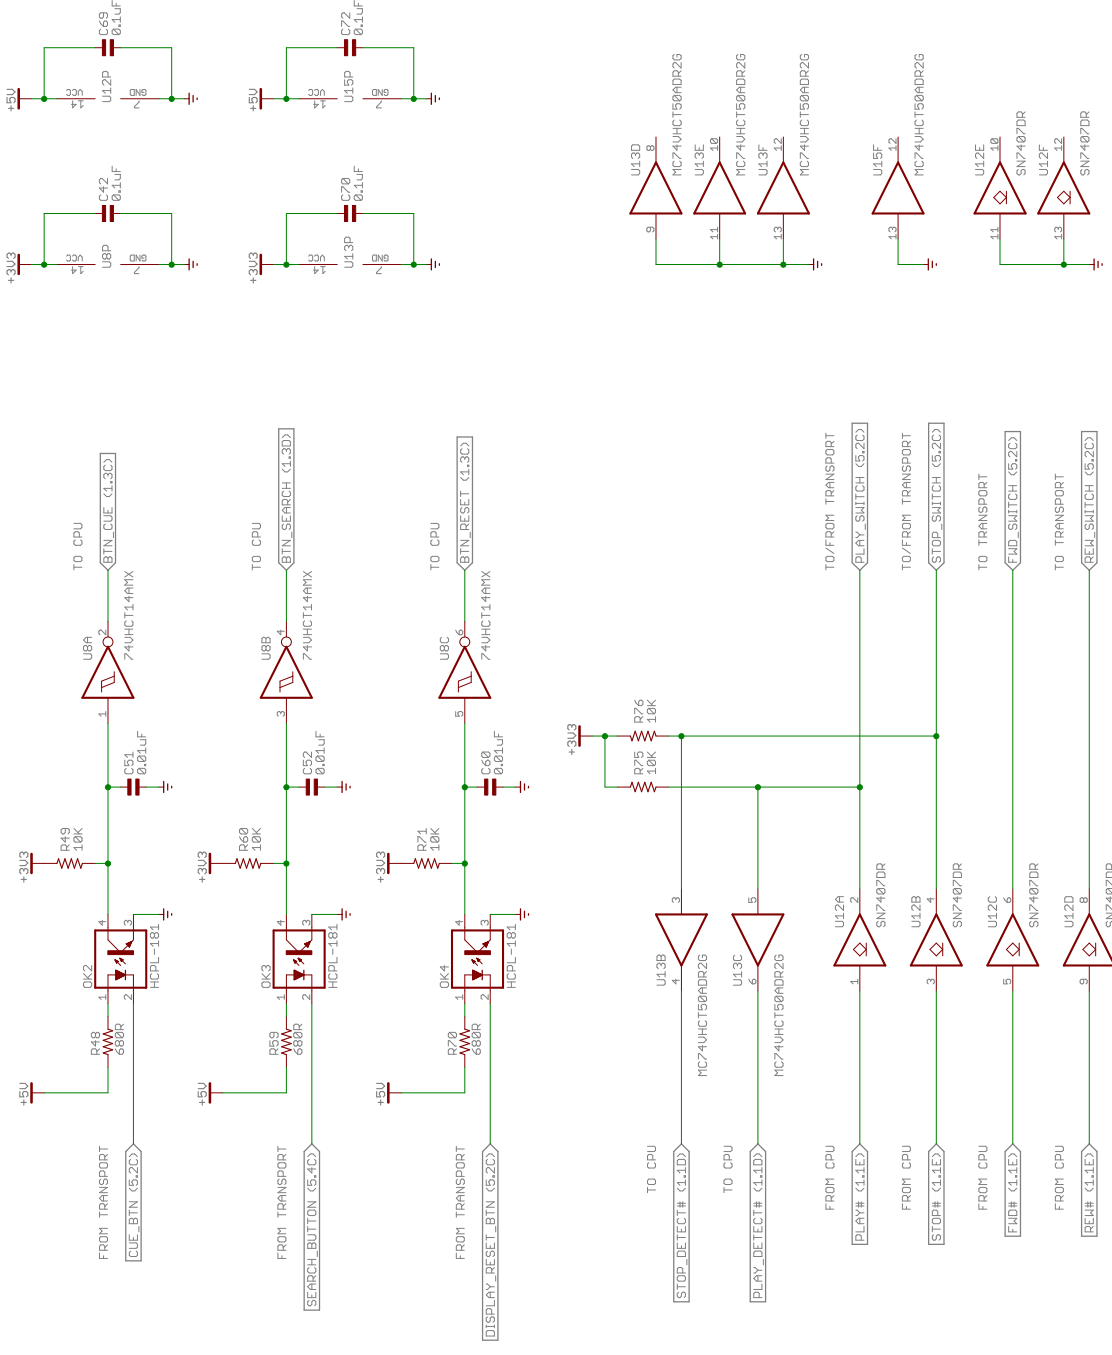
C69 0.1uF
+5V VCC 14 U12P GND 7
C72 0.1uF
+5V VCC 14 U15P GND 7
C42 0.1uF
+3V3 VCC 14 U8P GND 7
C70 0.1uF
+3V3 VCC 14 U13P GND 7

U13D 8 MC74VHCT50ADR2G 9
U13E 10 MC74VHCT50ADR2G 11
U13F 12 MC74VHCT50ADR2G 13
U15F 12 MC74VHCT50ADR2G 13
U12E 10 SN7407DR 11
U12F 12 SN7407DR 13

TO CPU BTN_CUE (1.3C)
U8A 2 74VHCT14AMX 1
C51 0.01uF
R49 10K +3V3
OK2 4 3 1 2 HCPL-181
R48 680R
+5V
FROM TRANSPORT CUE_BTN (5.2C)

TO CPU BTN_SEARCH (1.3D)
U8B 4 74VHCT14AMX 3
C52 0.01uF
R60 10K +3V3
OK3 4 3 1 2 HCPL-181
R59 680R
+5V
FROM TRANSPORT SEARCH_BUTTON (5.4C)

TO CPU BTN_RESET (1.3C)
U8C 6 74VHCT14AMX 5
C60 0.01uF
R71 10K +3V3
OK4 4 3 1 2 HCPL-181
R70 680R
+5V
FROM TRANSPORT DISPLAY_RESET_BTN (5.2C)

+3V3
R76 10K
R75 10K

TO/FROM TRANSPORT PLAY_SWITCH (5.2C)
TO/FROM TRANSPORT STOP_SWITCH (5.2C)
TO TRANSPORT FWD_SWITCH (5.2C)
TO TRANSPORT REW_SWITCH (5.2C)

U13B 3 4 MC74VHCT50ADR2G
U13C 5 6 MC74VHCT50ADR2G
U12A 2 1 SN7407DR
U12B 4 3 SN7407DR
U12C 6 5 SN7407DR
U12D 8 9 SN7407DR

TO CPU STOP_DETECT# (1.1D)
TO CPU PLAY_DETECT# (1.1D)
FROM CPU PLAY# (1.1E)
FROM CPU STOP# (1.1E)
FROM CPU FWD# (1.1E)
FROM CPU REW# (1.1E)